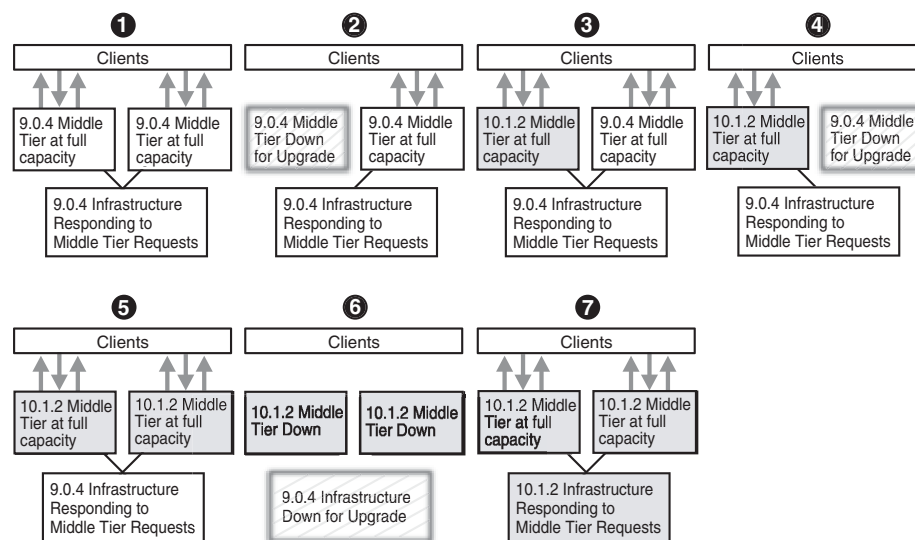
1

Clients

9.0.4 Middle Tier at full capacity

9.0.4 Middle Tier at full capacity

9.0.4 Infrastructure Responding to Middle Tier Requests

2

Clients

9.0.4 Middle Tier Down for Upgrade

9.0.4 Middle Tier at full capacity

9.0.4 Infrastructure Responding to Middle Tier Requests

3

Clients

10.1.2 Middle Tier at full capacity

9.0.4 Middle Tier at full capacity

9.0.4 Infrastructure Responding to Middle Tier Requests

4

Clients

10.1.2 Middle Tier at full capacity

9.0.4 Middle Tier Down for Upgrade

9.0.4 Infrastructure Responding to Middle Tier Requests

5

Clients

10.1.2 Middle Tier at full capacity

10.1.2 Middle Tier at full capacity

9.0.4 Infrastructure Responding to Middle Tier Requests

6

Clients

10.1.2 Middle Tier Down

10.1.2 Middle Tier Down

9.0.4 Infrastructure Down for Upgrade

7

Clients

10.1.2 Middle Tier at full capacity

10.1.2 Middle Tier at full capacity

10.1.2 Infrastructure Responding to Middle Tier Requests